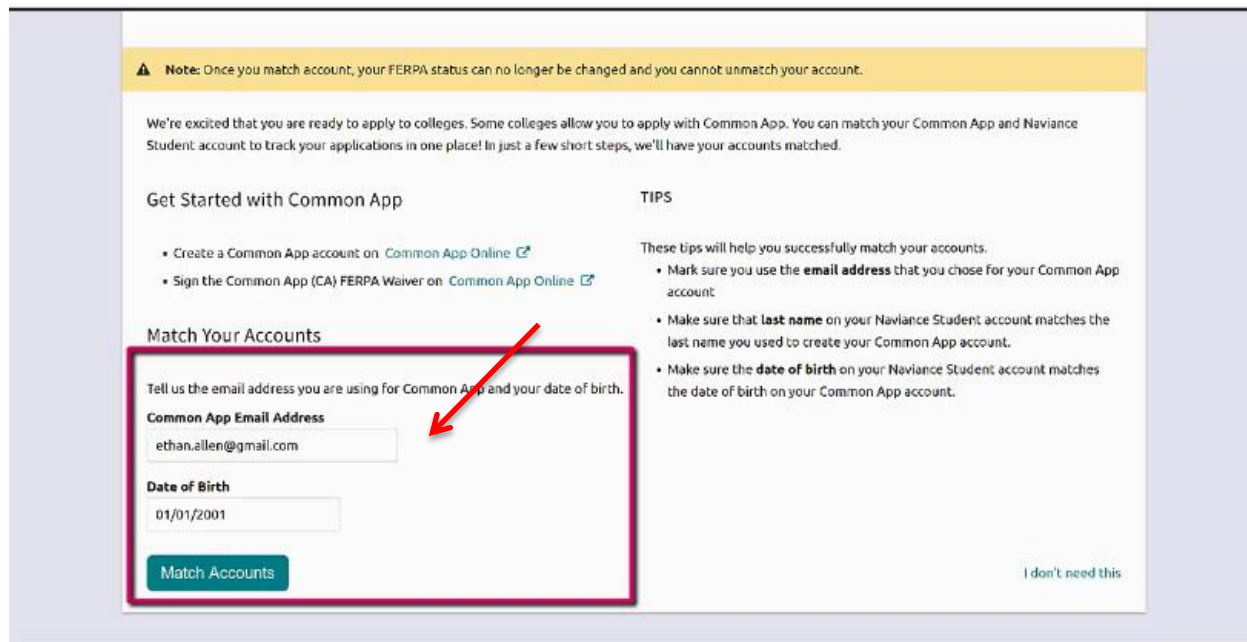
**Note:** Once you match account, your FERPA status can no longer be changed and you cannot unmatch your account.

We're excited that you are ready to apply to colleges. Some colleges allow you to apply with Common App. You can match your Common App and Naviance Student account to track your applications in one place! In just a few short steps, we'll have your accounts matched.

Get Started with Common App

- Create a Common App account on Common App Online
- Sign the Common App (CA) FERPA Waiver on Common App Online

Match Your Accounts

Tell us the email address you are using for Common App and your date of birth.

**Common App Email Address**

ethan.allen@gmail.com

**Date of Birth**

01/01/2001

Match Accounts

TIPS

These tips will help you successfully match your accounts.

- Mark sure you use the **email address** that you chose for your Common App account
- Make sure that **last name** on your Naviance Student account matches the last name you used to create your Common App account.
- Make sure the **date of birth** on your Naviance Student account matches the date of birth on your Common App account.

I don't need this